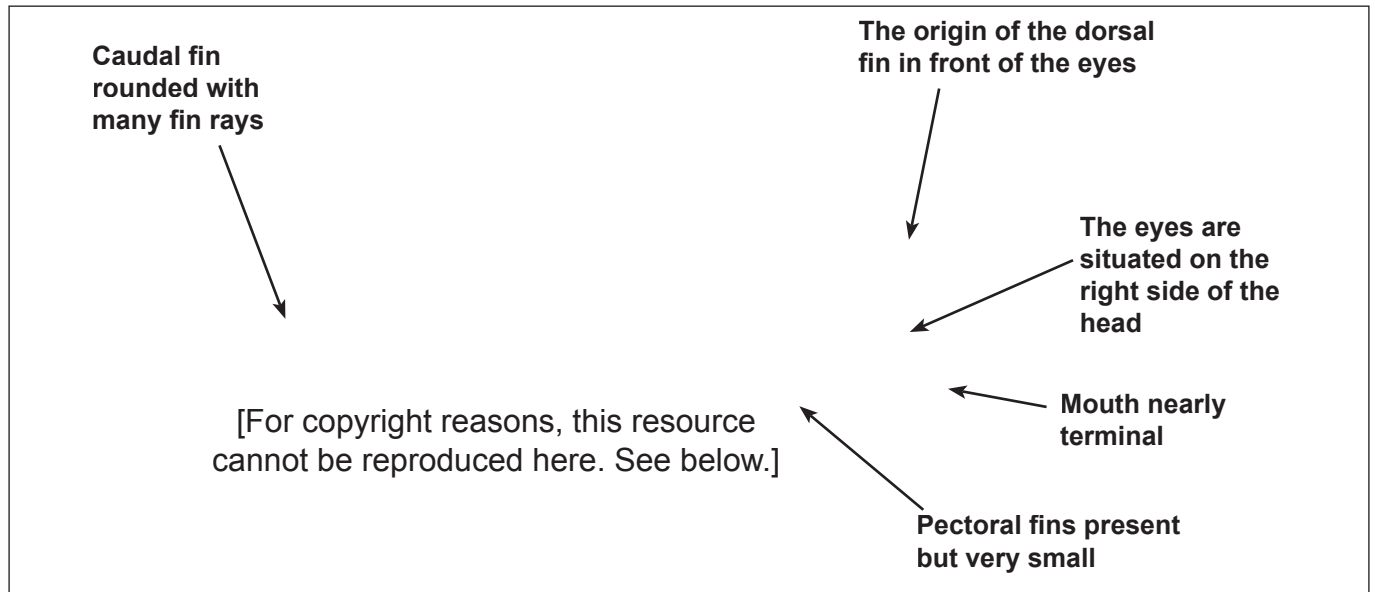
Caudal fin rounded with many fin rays

The origin of the dorsal fin in front of the eyes

The eyes are situated on the right side of the head

Mouth nearly terminal

[For copyright reasons, this resource cannot be reproduced here. See below.]

Pectoral fins present but very small